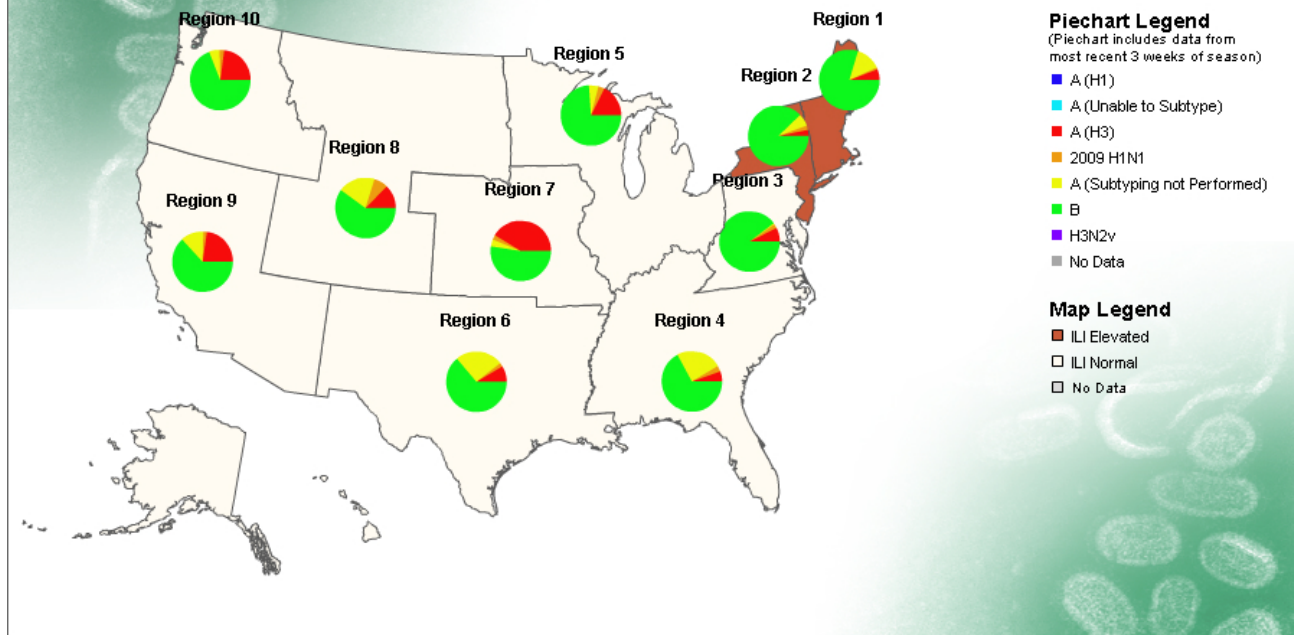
Region 10
Region 1
Region 5
Region 2
Region 8
Region 7
Region 3
Region 9
Region 6
Region 4

Piechart Legend
(Piechart includes data from most recent 3 weeks of season)
A (H1)
A (Unable to Subtype)
A (H3)
2009 H1N1
A (Subtyping not Performed)
B
H3N2v
No Data

Map Legend
ILI Elevated
ILI Normal
No Data